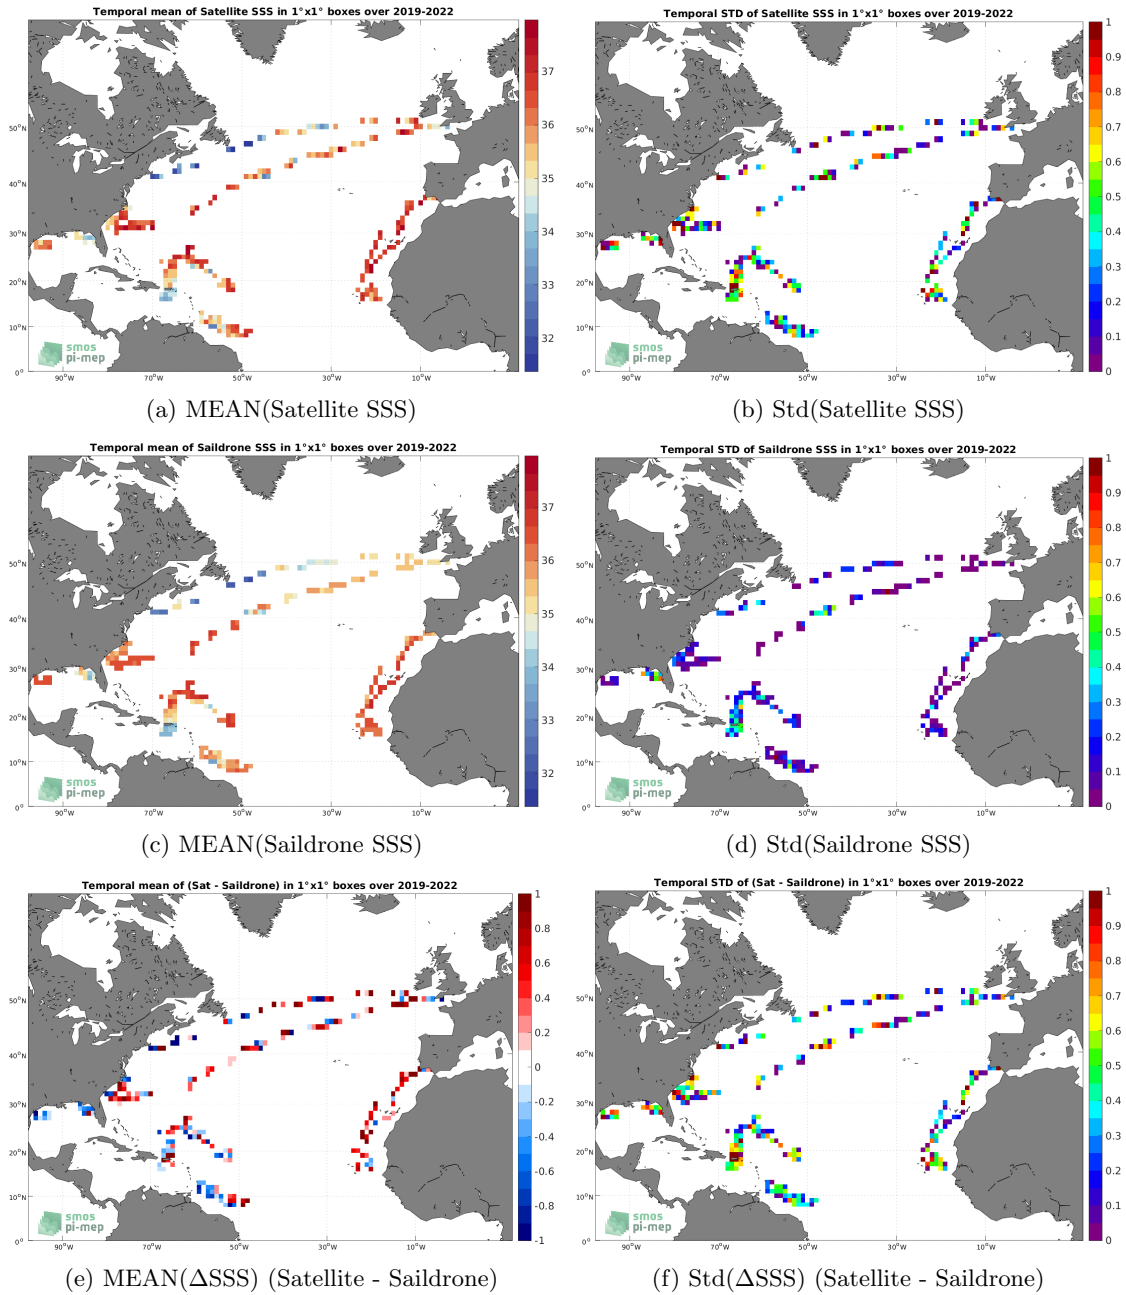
Temporal mean of Satellite SSS in 1°x1° boxes over 2019-2022

50°N
40°N
30°N
20°N
10°N
0°
90°W 70°W 50°W 30°W 10°W

37
36
35
34
33
32

smos
pi-mep

(a) MEAN(Satellite SSS)

Temporal STD of Satellite SSS in 1°x1° boxes over 2019-2022

50°N
40°N
30°N
20°N
10°N
0°
90°W 70°W 50°W 30°W 10°W

1
0.9
0.8
0.7
0.6
0.5
0.4
0.3
0.2
0.1
0

smos
pi-mep

(b) Std(Satellite SSS)

Temporal mean of Saildrone SSS in 1°x1° boxes over 2019-2022

50°N
40°N
30°N
20°N
10°N
0°
90°W 70°W 50°W 30°W 10°W

37
36
35
34
33
32

smos
pi-mep

(c) MEAN(Saildrone SSS)

Temporal STD of Saildrone SSS in 1°x1° boxes over 2019-2022

50°N
40°N
30°N
20°N
10°N
0°
90°W 70°W 50°W 30°W 10°W

1
0.9
0.8
0.7
0.6
0.5
0.4
0.3
0.2
0.1
0

smos
pi-mep

(d) Std(Saildrone SSS)

Temporal mean of (Sat - Saildrone) in 1°x1° boxes over 2019-2022

50°N
40°N
30°N
20°N
10°N
0°
90°W 70°W 50°W 30°W 10°W

1
0.8
0.6
0.4
0.2
0
-0.2
-0.4
-0.6
-0.8
-1

smos
pi-mep

(e) MEAN($\Delta$SSS) (Satellite - Saildrone)

Temporal STD of (Sat - Saildrone) in 1°x1° boxes over 2019-2022

50°N
40°N
30°N
20°N
10°N
0°
90°W 70°W 50°W 30°W 10°W

1
0.9
0.8
0.7
0.6
0.5
0.4
0.3
0.2
0.1
0

smos
pi-mep

(f) Std($\Delta$SSS) (Satellite - Saildrone)